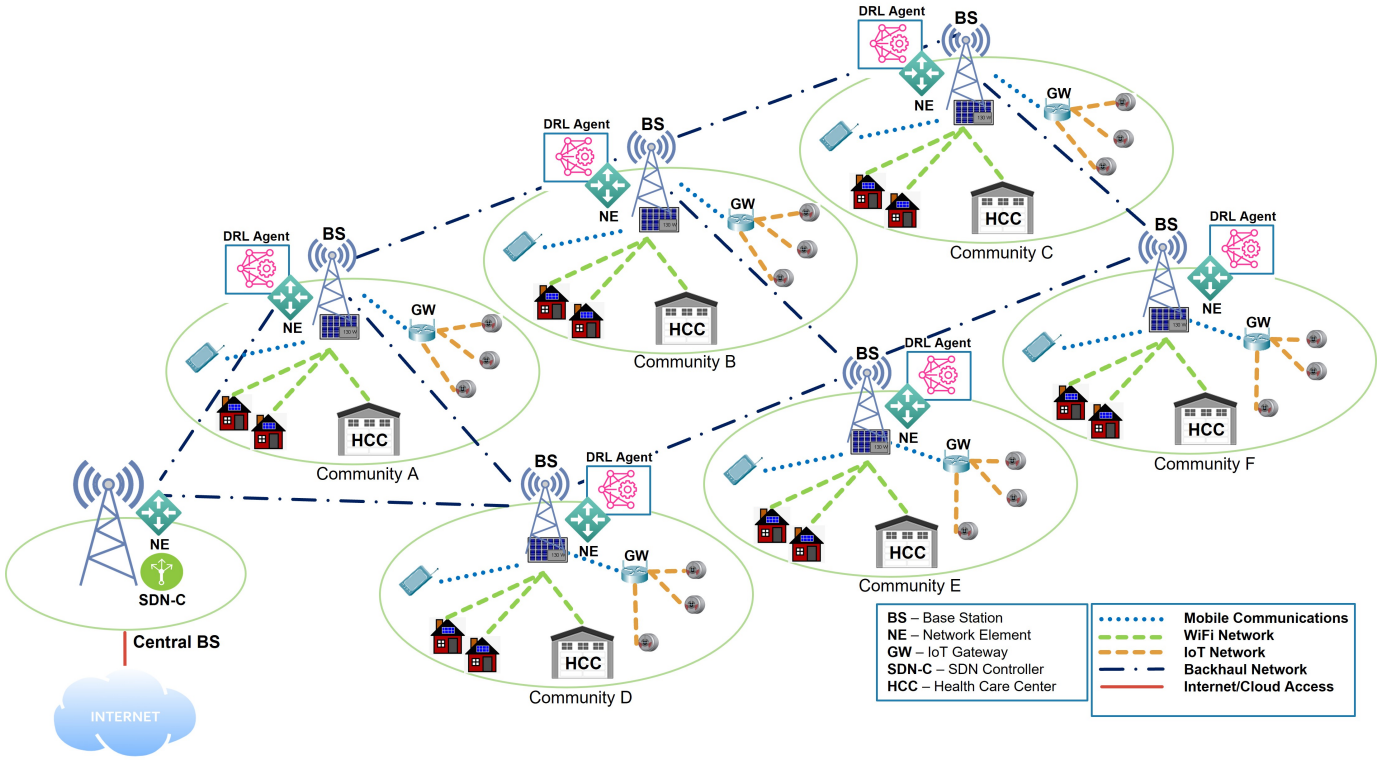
DRL Agent
BS
NE
GW
HCC
Community C

DRL Agent
BS
NE
GW
HCC
Community B

DRL Agent
BS
NE
GW
HCC
Community A

BS
DRL Agent
NE
GW
HCC
Community F

BS
DRL Agent
NE
GW
HCC
Community E

NE
SDN-C
Central BS
INTERNET

BS
DRL Agent
NE
GW
HCC
Community D

**BS** – Base Station
**NE** – Network Element
**GW** – IoT Gateway
**SDN-C** – SDN Controller
**HCC** – Health Care Center

Mobile Communications
WiFi Network
IoT Network
Backhaul Network
Internet/Cloud Access